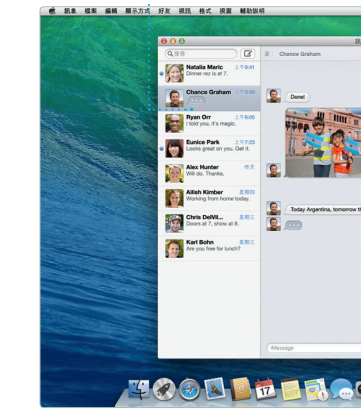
訊息 檔案 編輯 顯示方式 好友 視訊 格式 視窗 輔助說明

Chance Graham

Natalia Maric 上午9:41
Dinner rez is at 7.

Chance Graham 上午9:40

Ryan Orr 上午9:28
I told you, it's magic.

Eunice Parker 上午8:05
Looks great on you!

Alex Hunter 昨天
Will do. Thanks.

Ailish Kimber 星期四
Working from home today.

Chris DeMit... 星期三
Doors at 7. Hope to see you!

Karl Bohn 星期二
Are you free for lunch?

Done!

Today Argentina, tomorrow th

iMessage

17